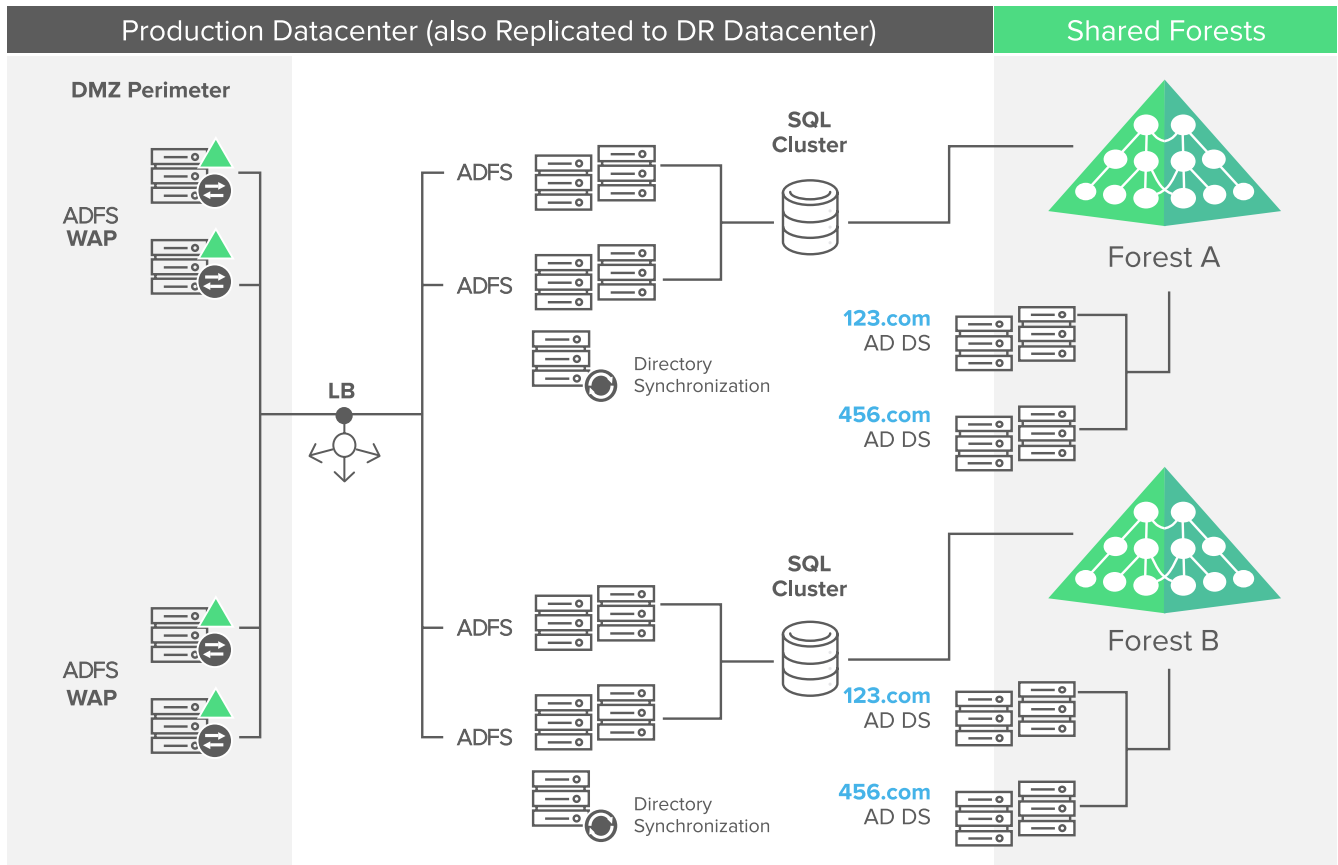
Production Datacenter (also Replicated to DR Datacenter)

Shared Forests

DMZ Perimeter

ADFS
WAP

ADFS
WAP

LB

ADFS

ADFS

Directory Synchronization

SQL Cluster

Forest A

123.com
AD DS

456.com
AD DS

ADFS

ADFS

Directory Synchronization

SQL Cluster

Forest B

123.com
AD DS

456.com
AD DS